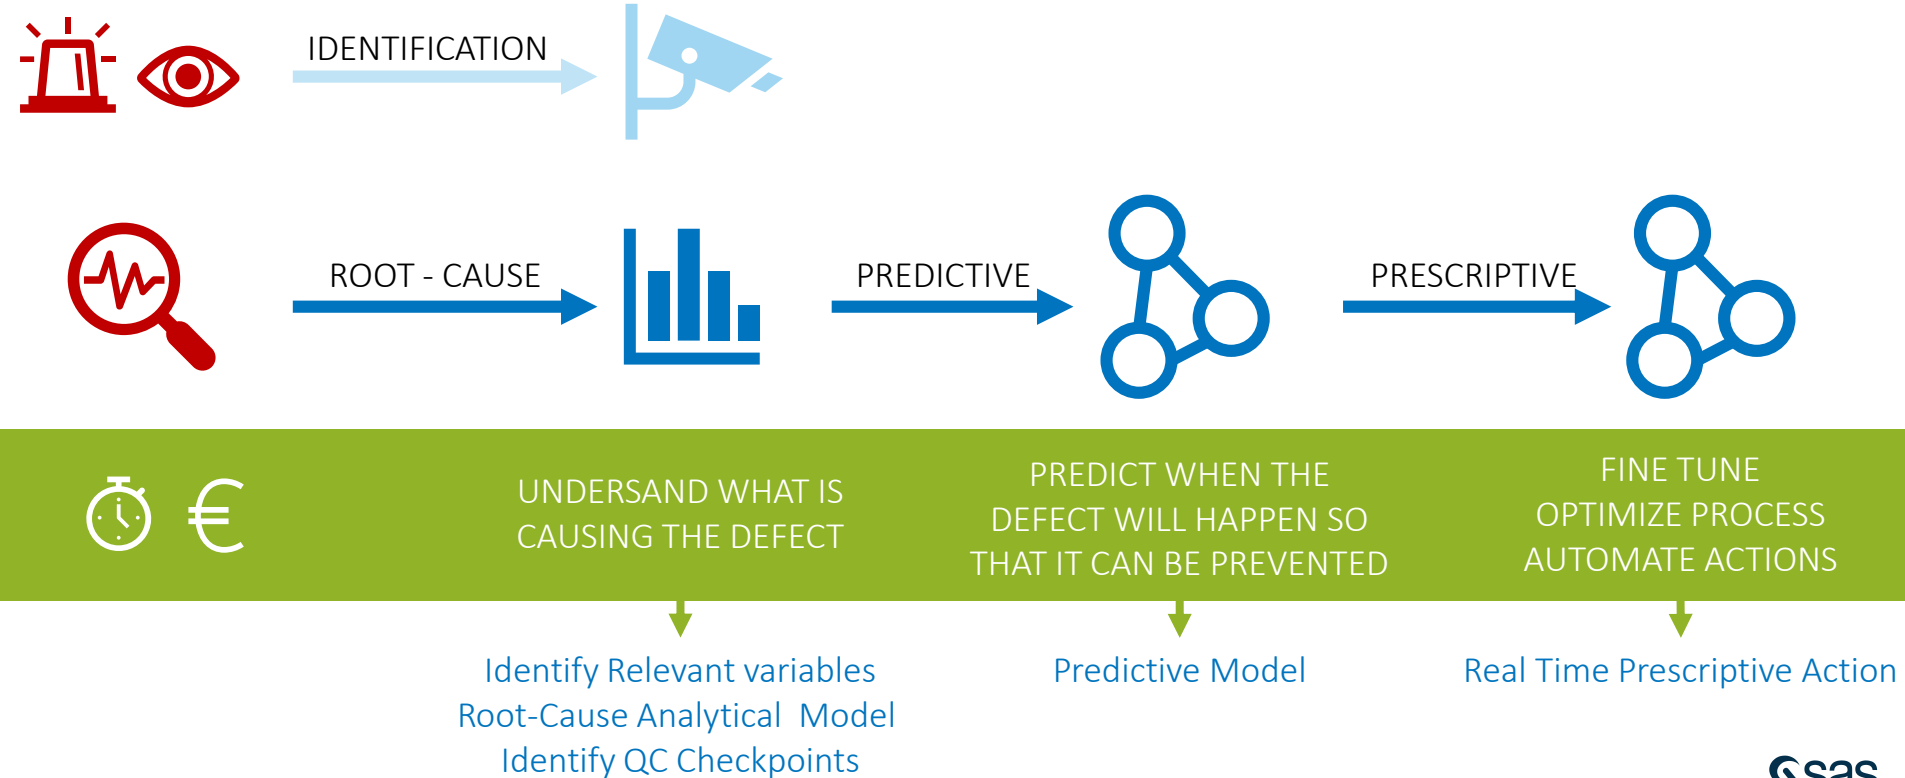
IDENTIFICATION

ROOT - CAUSE

PREDICTIVE

PRESCRIPTIVE

€

UNDERSAND WHAT IS CAUSING THE DEFECT

PREDICT WHEN THE DEFECT WILL HAPPEN SO THAT IT CAN BE PREVENTED

FINE TUNE
OPTIMIZE PROCESS
AUTOMATE ACTIONS

Identify Relevant variables
Root-Cause Analytical Model
Identify QC Checkpoints

Predictive Model

Real Time Prescriptive Action

sas